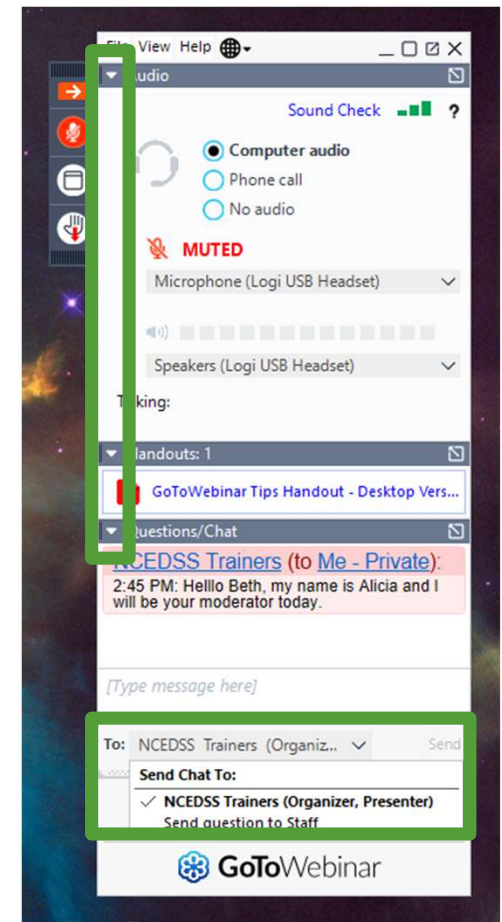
File View Help

Audio

Sound Check ?

Computer audio

Phone call

No audio

MUTED

Microphone (Logi USB Headset)

Speakers (Logi USB Headset)

Talking:

Handouts: 1

GoToWebinar Tips Handout - Desktop Vers...

Questions/Chat

NCEDSS Trainers (to Me - Private):
2:45 PM: Helllo Beth, my name is Alicia and I will be your moderator today.

[Type message here]

To: NCEDSS Trainers (Organiz...

Send

Send Chat To:

✓ NCEDSS Trainers (Organizer, Presenter)

Send question to Staff

GoToWebinar